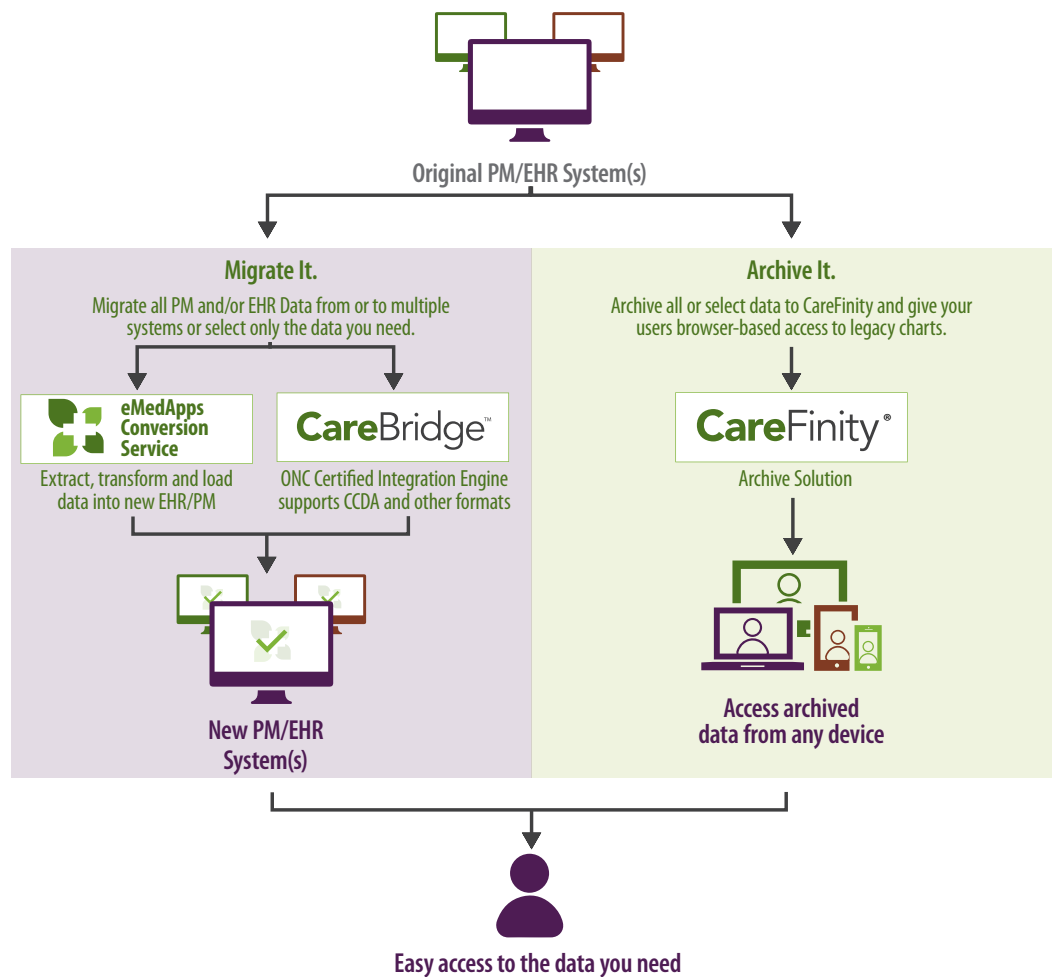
Original PM/EHR System(s)

Migrate It.

Migrate all PM and/or EHR Data from or to multiple systems or select only the data you need.

eMedApps Conversion Service

Extract, transform and load data into new EHR/PM

CareBridge™

ONC Certified Integration Engine supports CCDA and other formats

New PM/EHR System(s)

Archive It.

Archive all or select data to CareFinity and give your users browser-based access to legacy charts.

CareFinity®

Archive Solution

Access archived data from any device

Easy access to the data you need